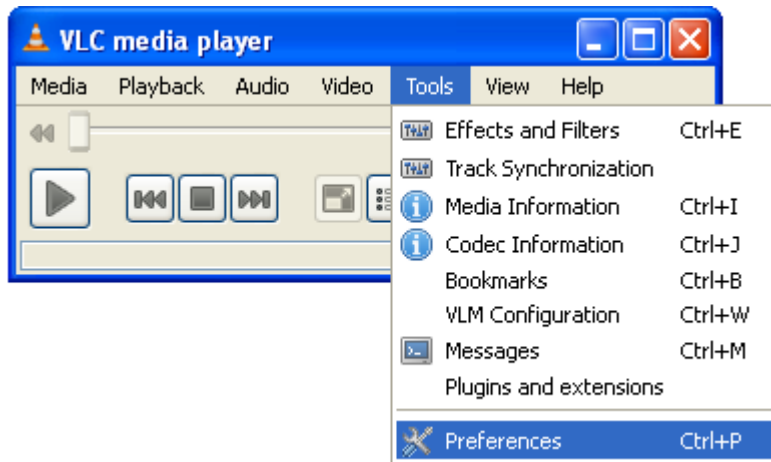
VLC media player

Media Playback Audio Video Tools View Help

Effects and Filters Ctrl+E
Track Synchronization
Media Information Ctrl+I
Codec Information Ctrl+J
Bookmarks Ctrl+B
VLM Configuration Ctrl+W
Messages Ctrl+M
Plugins and extensions
Preferences Ctrl+P